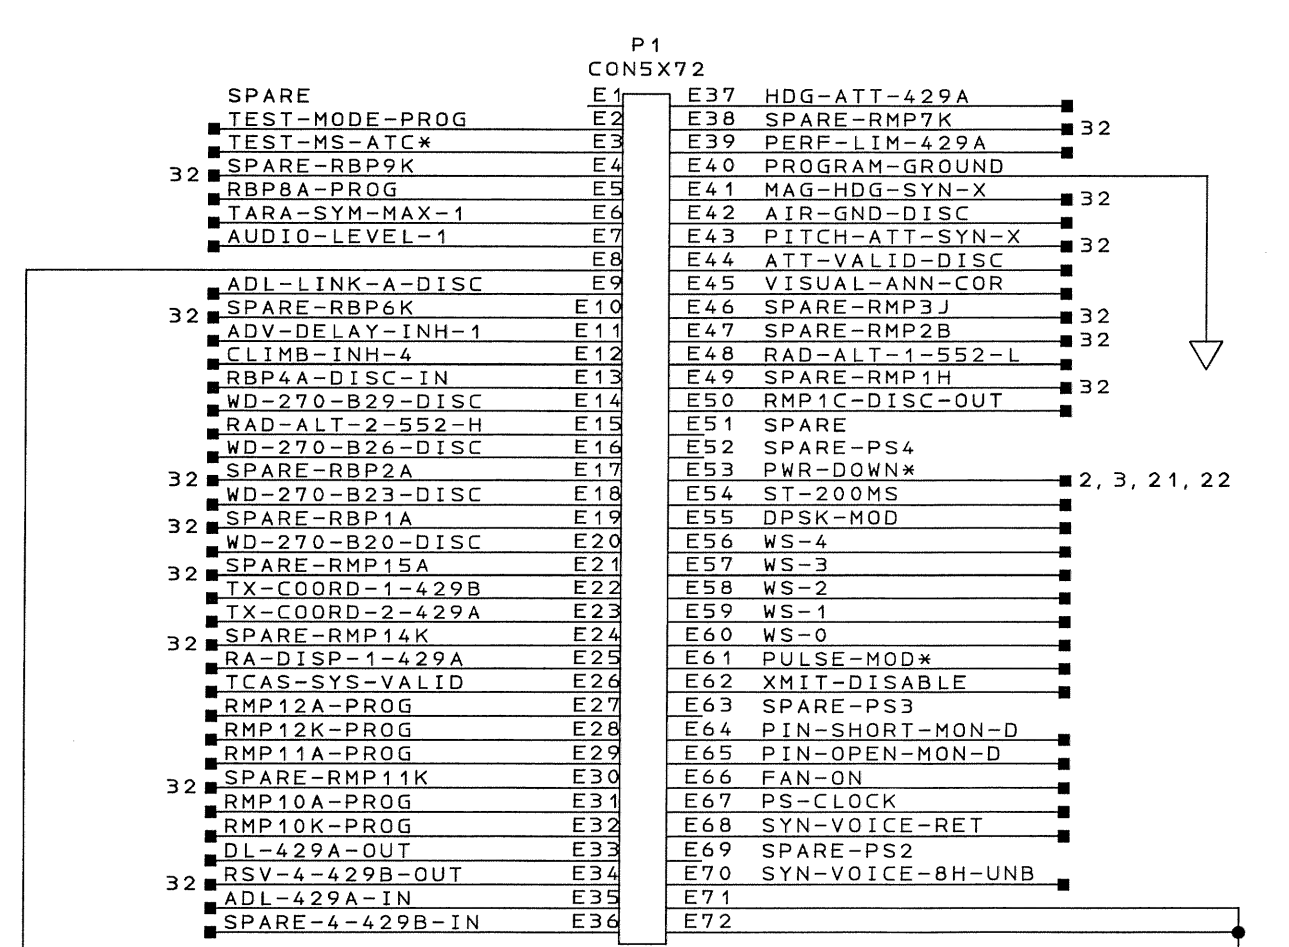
P1
CON5X72

SPARE E1
TEST-MODE-PROG E2
TEST-MS-ATC* E3
32 SPARE-RBP9K E4
RBP8A-PROG E5
TARA-SYM-MAX-1 E6
AUDIO-LEVEL-1 E7
E8
ADL-LINK-A-DISC E9
32 SPARE-RBP6K E10
ADV-DELAY-INH-1 E11
CLIMB-INH-4 E12
RBP4A-DISC-IN E13
WD-270-B29-DISC E14
RAD-ALT-2-552-H E15
WD-270-B26-DISC E16
32 SPARE-RBP2A E17
WD-270-B23-DISC E18
32 SPARE-RBP1A E19
WD-270-B20-DISC E20
32 SPARE-RMP15A E21
TX-COORD-1-429B E22
TX-COORD-2-429A E23
32 SPARE-RMP14K E24
RA-DISP-1-429A E25
TCAS-SYS-VALID E26
RMP12A-PROG E27
RMP12K-PROG E28
RMP11A-PROG E29
32 SPARE-RMP11K E30
RMP10A-PROG E31
RMP10K-PROG E32
DL-429A-OUT E33
32 RSV-4-429B-OUT E34
ADL-429A-IN E35
SPARE-4-429B-IN E36

E37 HDG-ATT-429A
E38 SPARE-RMP7K 32
E39 PERF-LIM-429A
E40 PROGRAM-GROUND
E41 MAG-HDG-SYN-X 32
E42 AIR-GND-DISC
E43 PITCH-ATT-SYN-X 32
E44 ATT-VALID-DISC
E45 VISUAL-ANN-COR
E46 SPARE-RMP3J 32
E47 SPARE-RMP2B 32
E48 RAD-ALT-1-552-L
E49 SPARE-RMP1H 32
E50 RMP1C-DISC-OUT
E51 SPARE
E52 SPARE-PS4
E53 PWR-DOWN* 2, 3, 21, 22
E54 ST-200MS
E55 DPSK-MOD
E56 WS-4
E57 WS-3
E58 WS-2
E59 WS-1
E60 WS-0
E61 PULSE-MOD*
E62 XMIT-DISABLE
E63 SPARE-PS3
E64 PIN-SHORT-MON-D
E65 PIN-OPEN-MON-D
E66 FAN-ON
E67 PS-CLOCK
E68 SYN-VOICE-RET
E69 SPARE-PS2
E70 SYN-VOICE-8H-UNB
E71
E72